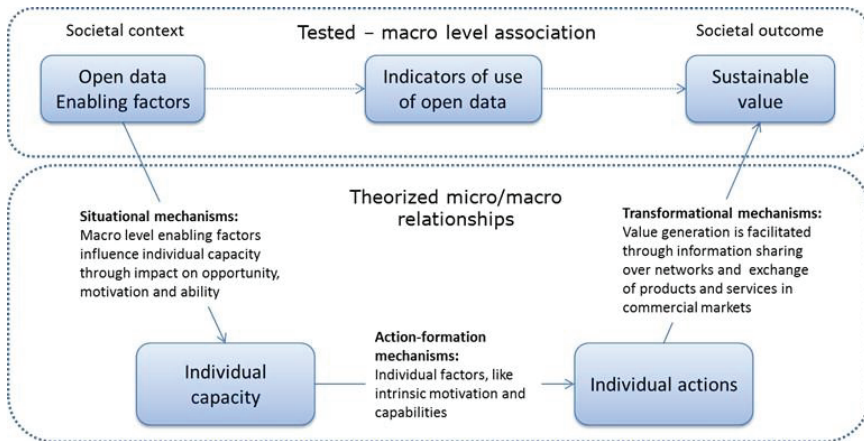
Societal context

Tested – macro level association

Societal outcome

Open data Enabling factors

Indicators of use of open data

Sustainable value

Theorized micro/macro relationships

**Situational mechanisms:** Macro level enabling factors influence individual capacity through impact on opportunity, motivation and ability

**Transformational mechanisms:** Value generation is facilitated through information sharing over networks and exchange of products and services in commercial markets

Individual capacity

**Action-formation mechanisms:** Individual factors, like intrinsic motivation and capabilities

Individual actions